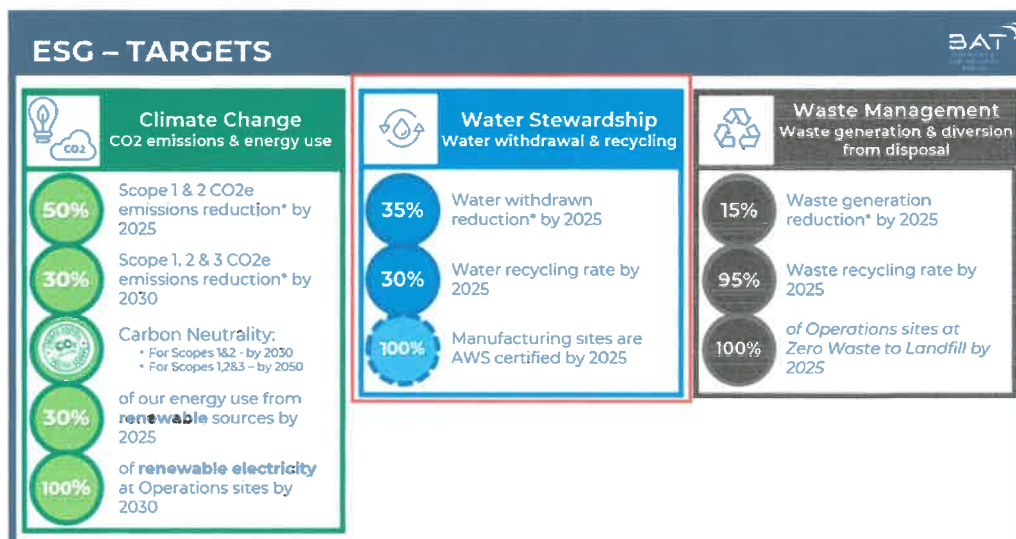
ESG – TARGETS

BAT

CO2

Climate Change
CO2 emissions & energy use

50% Scope 1 & 2 CO2e emissions reduction* by 2025

30% Scope 1, 2 & 3 CO2e emissions reduction* by 2030

CO2 Carbon Neutrality:
• For Scopes 1&2 - by 2030
• For Scopes 1,2&3 - by 2050

30% of our energy use from renewable sources by 2025

100% of renewable electricity at Operations sites by 2030

Water Stewardship
Water withdrawal & recycling

35% Water withdrawn reduction* by 2025

30% Water recycling rate by 2025

100% Manufacturing sites are AWS certified by 2025

Waste Management
Waste generation & diversion from disposal

15% Waste generation reduction* by 2025

95% Waste recycling rate by 2025

100% of Operations sites at Zero Waste to Landfill by 2025